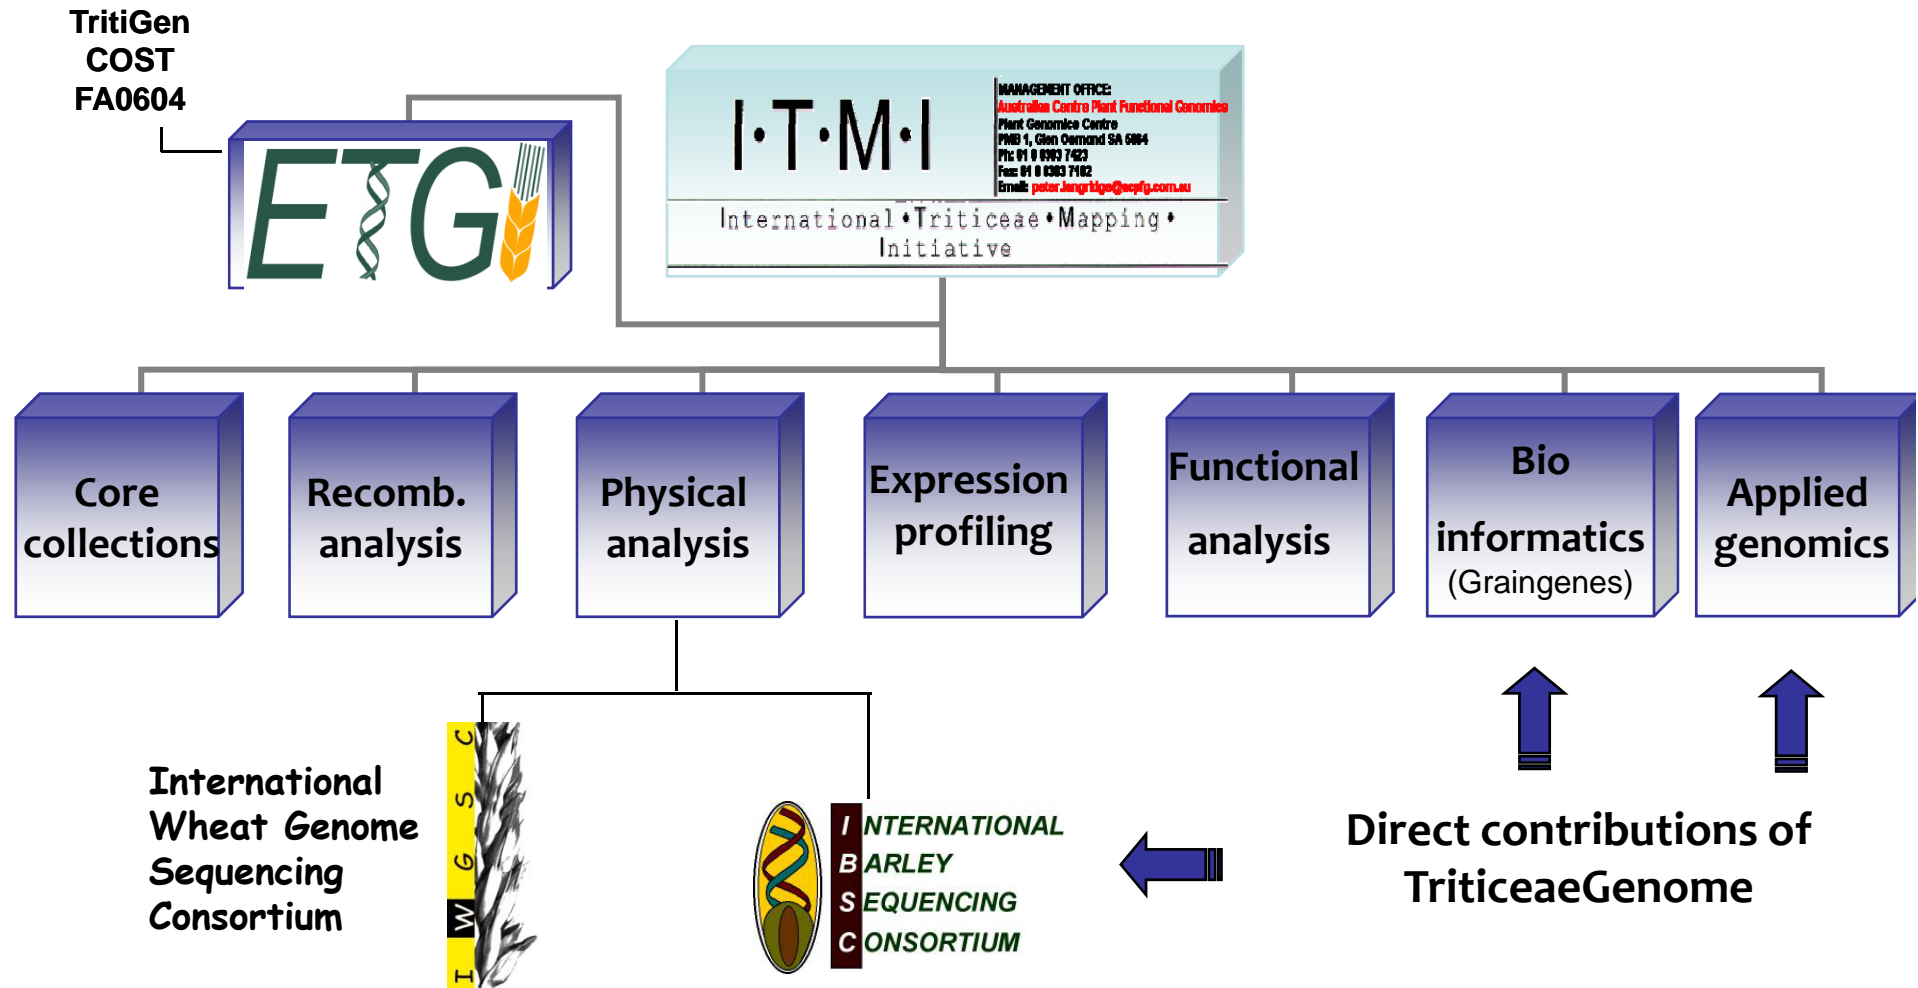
TritiGen
COST
FA0604

ETGI

I·T·M·I

MANAGEMENT OFFICE:
Australian Centre Plant Functional Genomics
Plant Genomics Centre
PMB 1, Glen Osmond SA 5064
Ph: 61 8 8303 7423
Fax: 61 8 8303 7102
Email: peter.langridge@acpfg.com.au

International • Triticeae • Mapping • Initiative

Core collections

Recomb. analysis

Physical analysis

Expression profiling

Functional analysis

Bio informatics (Graingenes)

Applied genomics

International Wheat Genome Sequencing Consortium

I W G S C

INTERNATIONAL
BARLEY
SEQUENCING
CONSORTIUM

Direct contributions of TriticeaeGenome